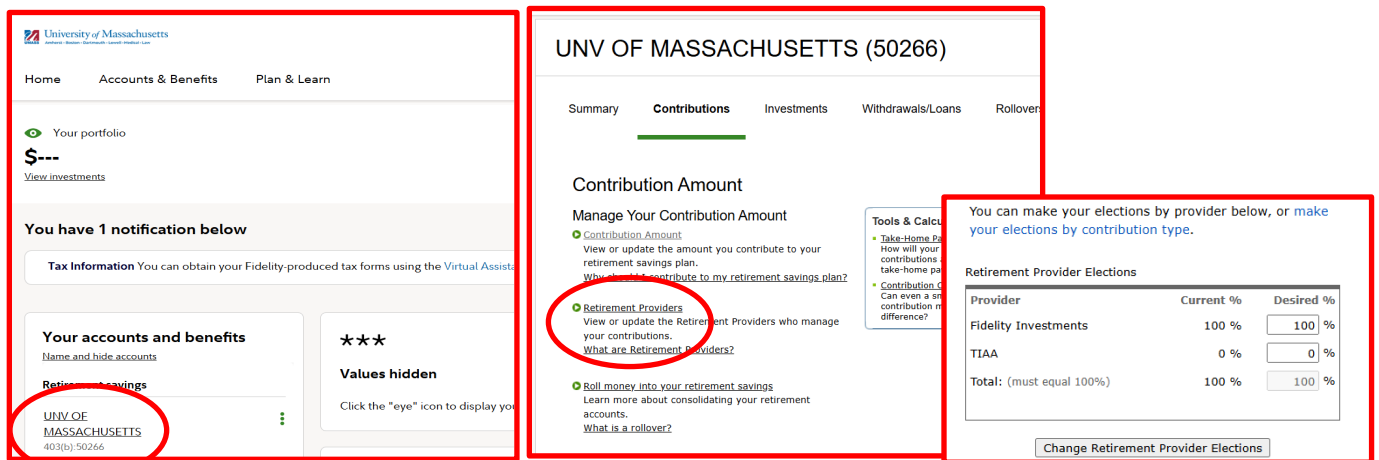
University of Massachusetts
Amherst • Boston • Dartmouth • Lowell • Medical • Law

Home Accounts & Benefits Plan & Learn

Your portfolio
$---
View investments

You have 1 notification below

Tax Information You can obtain your Fidelity-produced tax forms using the Virtual Assista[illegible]

Your accounts and benefits
Name and hide accounts

Retirement savings

UNV OF MASSACHUSETTS
403(b):50266

***
Values hidden
Click the "eye" icon to display yo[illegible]

UNV OF MASSACHUSETTS (50266)

Summary Contributions Investments Withdrawals/Loans Rollovers

Contribution Amount

Manage Your Contribution Amount

Contribution Amount
View or update the amount you contribute to your retirement savings plan.
Why should I contribute to my retirement savings plan?

Retirement Providers
View or update the Retirement Providers who manage your contributions.
What are Retirement Providers?

Roll money into your retirement savings
Learn more about consolidating your retirement accounts.
What is a rollover?

Tools & Calcu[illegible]
Take-Home Pa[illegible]
How will your contributions a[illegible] take-home pa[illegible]
Contribution G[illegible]
Can even a sm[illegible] contribution m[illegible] difference?

You can make your elections by provider below, or make your elections by contribution type.

Retirement Provider Elections

| Provider | Current % | Desired % |
|---|---|---|
| Fidelity Investments | 100 % | 100 % |
| TIAA | 0 % | 0 % |
| Total: (must equal 100%) | 100 % | 100 % |

Change Retirement Provider Elections